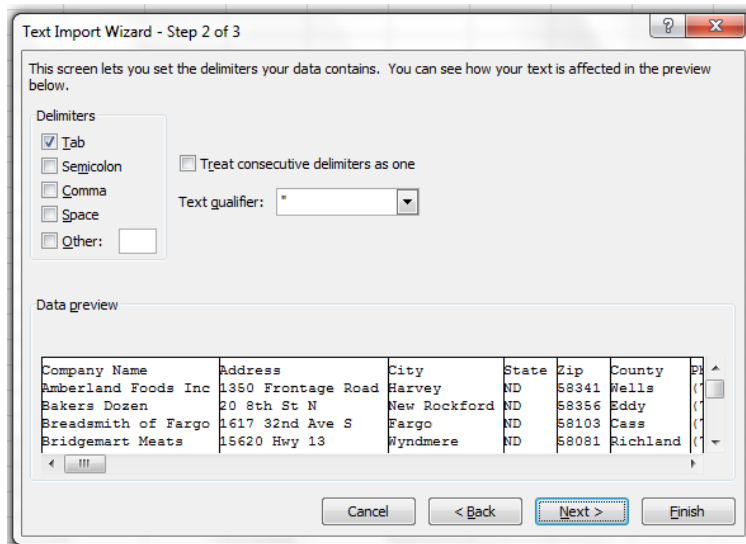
Text Import Wizard - Step 2 of 3

?

X

This screen lets you set the delimiters your data contains. You can see how your text is affected in the preview below.

Delimiters

Tab

Semicolon

Comma

Space

Other:

Treat consecutive delimiters as one

Text qualifier: "

Data preview

| Company Name | Address | City | State | Zip | County | Ph |
|---|---|---|---|---|---|---|
| Amberland Foods Inc | 1350 Frontage Road | Harvey | ND | 58341 | Wells | (' |
| Bakers Dozen | 20 8th St N | New Rockford | ND | 58356 | Eddy | (' |
| Breadsmith of Fargo | 1617 32nd Ave S | Fargo | ND | 58103 | Cass | (' |
| Bridgemart Meats | 15620 Hwy 13 | Wyndmere | ND | 58081 | Richland | (' |

Cancel

< Back

Next >

Finish